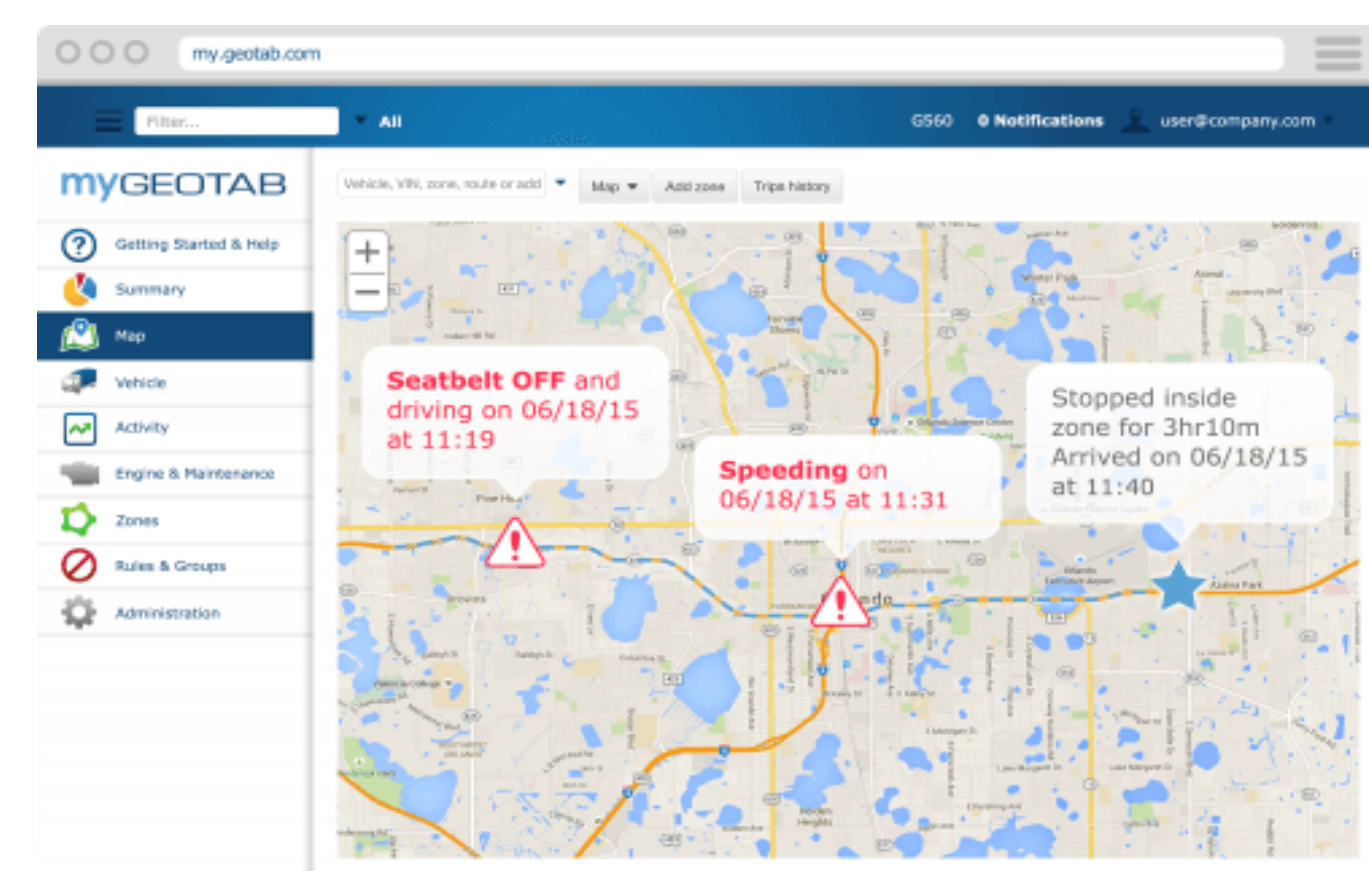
my.geotab.com

Filter...

All

G560 Notifications user@company.com

myGEOTAB

Getting Started & Help
Summary
Map
Vehicle
Activity
Engine & Maintenance
Zones
Rules & Groups
Administration

Vehicle, VIN, zone, route or add

Map

Add zone

Trips history

+
−

Seatbelt OFF and driving on 06/18/15 at 11:19

Speeding on 06/18/15 at 11:31

Stopped inside zone for 3hr10m Arrived on 06/18/15 at 11:40